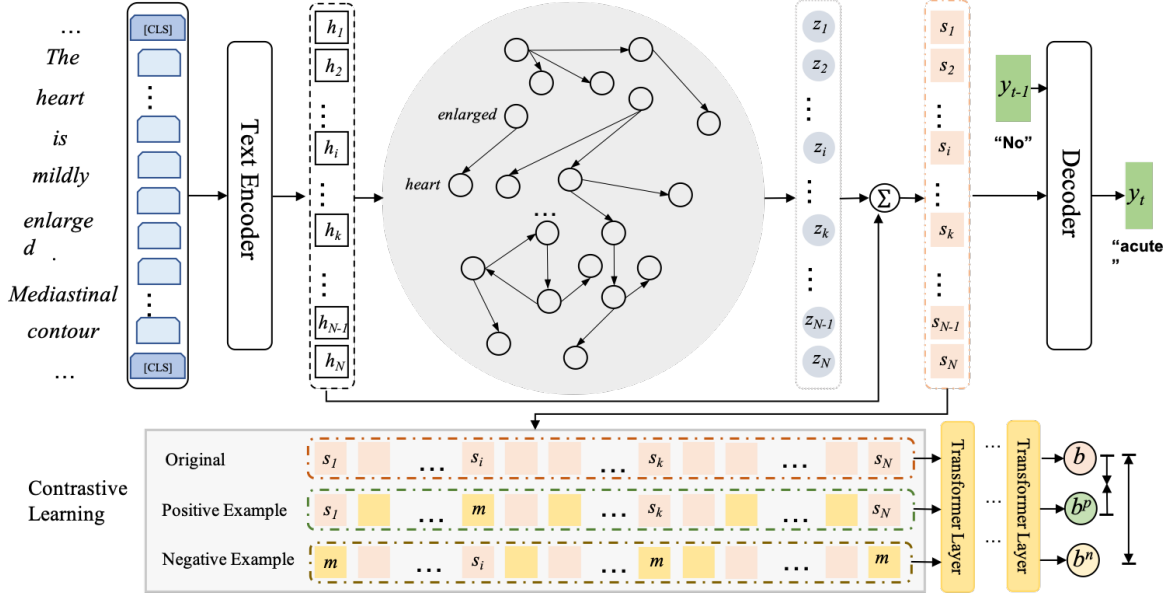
…
The
heart
is
mildly
enlarged
.
Mediastinal
contour
…

[CLS]
⋮
⋮
[CLS]

Text Encoder

$h_1$
$h_2$
⋮
$h_i$
⋮
$h_k$
⋮
$h_{N-1}$
$h_N$

enlarged
heart
…

$z_1$
$z_2$
⋮
$z_i$
⋮
$z_k$
⋮
$z_{N-1}$
$z_N$

$\Sigma$

$s_1$
$s_2$
⋮
$s_i$
⋮
$s_k$
⋮
$s_{N-1}$
$s_N$

$y_{t-1}$
"No"

Decoder

$y_t$
"acute"

Contrastive Learning

Original $s_1$ … $s_i$ … $s_k$ … $s_N$
Positive Example $s_1$ … $m$ … $s_k$ … $s_N$
Negative Example $m$ … $s_i$ … $m$ … $m$

Transformer Layer … Transformer Layer

$b$
$b^p$
$b^n$